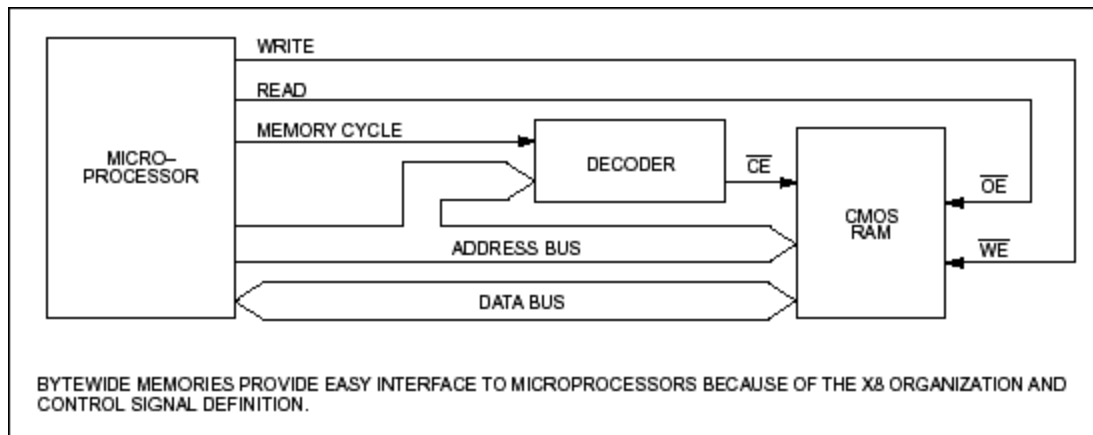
WRITE

READ

MEMORY CYCLE

MICRO–
PROCESSOR

DECODER

$\overline{CE}$

$\overline{OE}$

CMOS
RAM

ADDRESS BUS

$\overline{WE}$

DATA BUS

BYTEWIDE MEMORIES PROVIDE EASY INTERFACE TO MICROPROCESSORS BECAUSE OF THE X8 ORGANIZATION AND CONTROL SIGNAL DEFINITION.